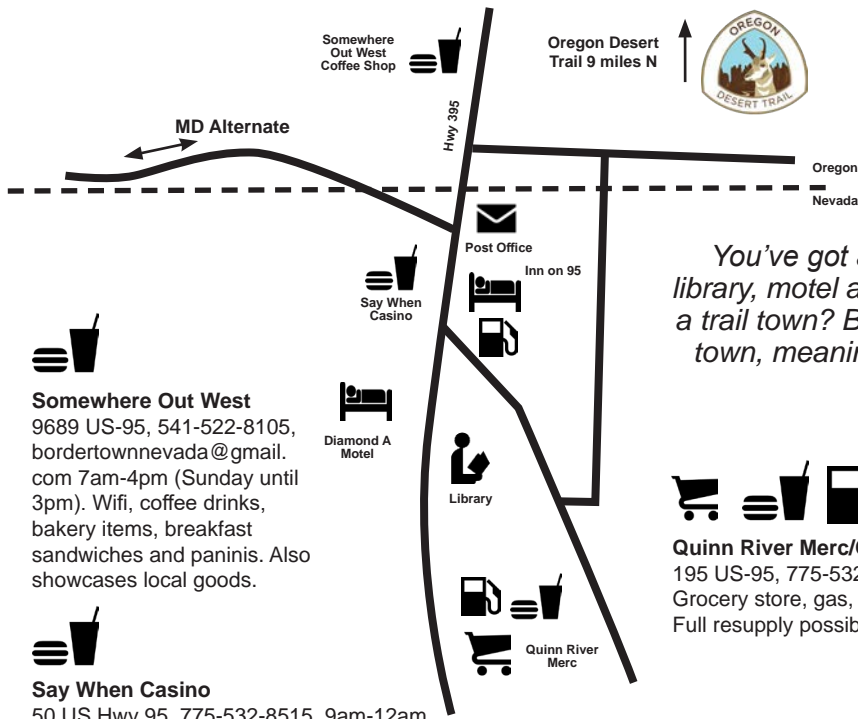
Somewhere Out West Coffee Shop

Oregon Desert Trail 9 miles N

OREGON DESERT TRAIL

MD Alternate

Hwy 395

Oregon

Nevada

Post Office

Inn on 95

Say When Casino

You've got a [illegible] library, motel a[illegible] a trail town? B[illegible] town, meanin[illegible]

Somewhere Out West
9689 US-95, 541-522-8105, bordertownnevada@gmail.com 7am-4pm (Sunday until 3pm). Wifi, coffee drinks, bakery items, breakfast sandwiches and paninis. Also showcases local goods.

Diamond A Motel

Library

Quinn River Merc/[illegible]
195 US-95, 775-532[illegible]
Grocery store, gas, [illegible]
Full resupply possib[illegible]

Quinn River Merc

Say When Casino
50 US Hwy 95, 775-532-8515, 9am-12am